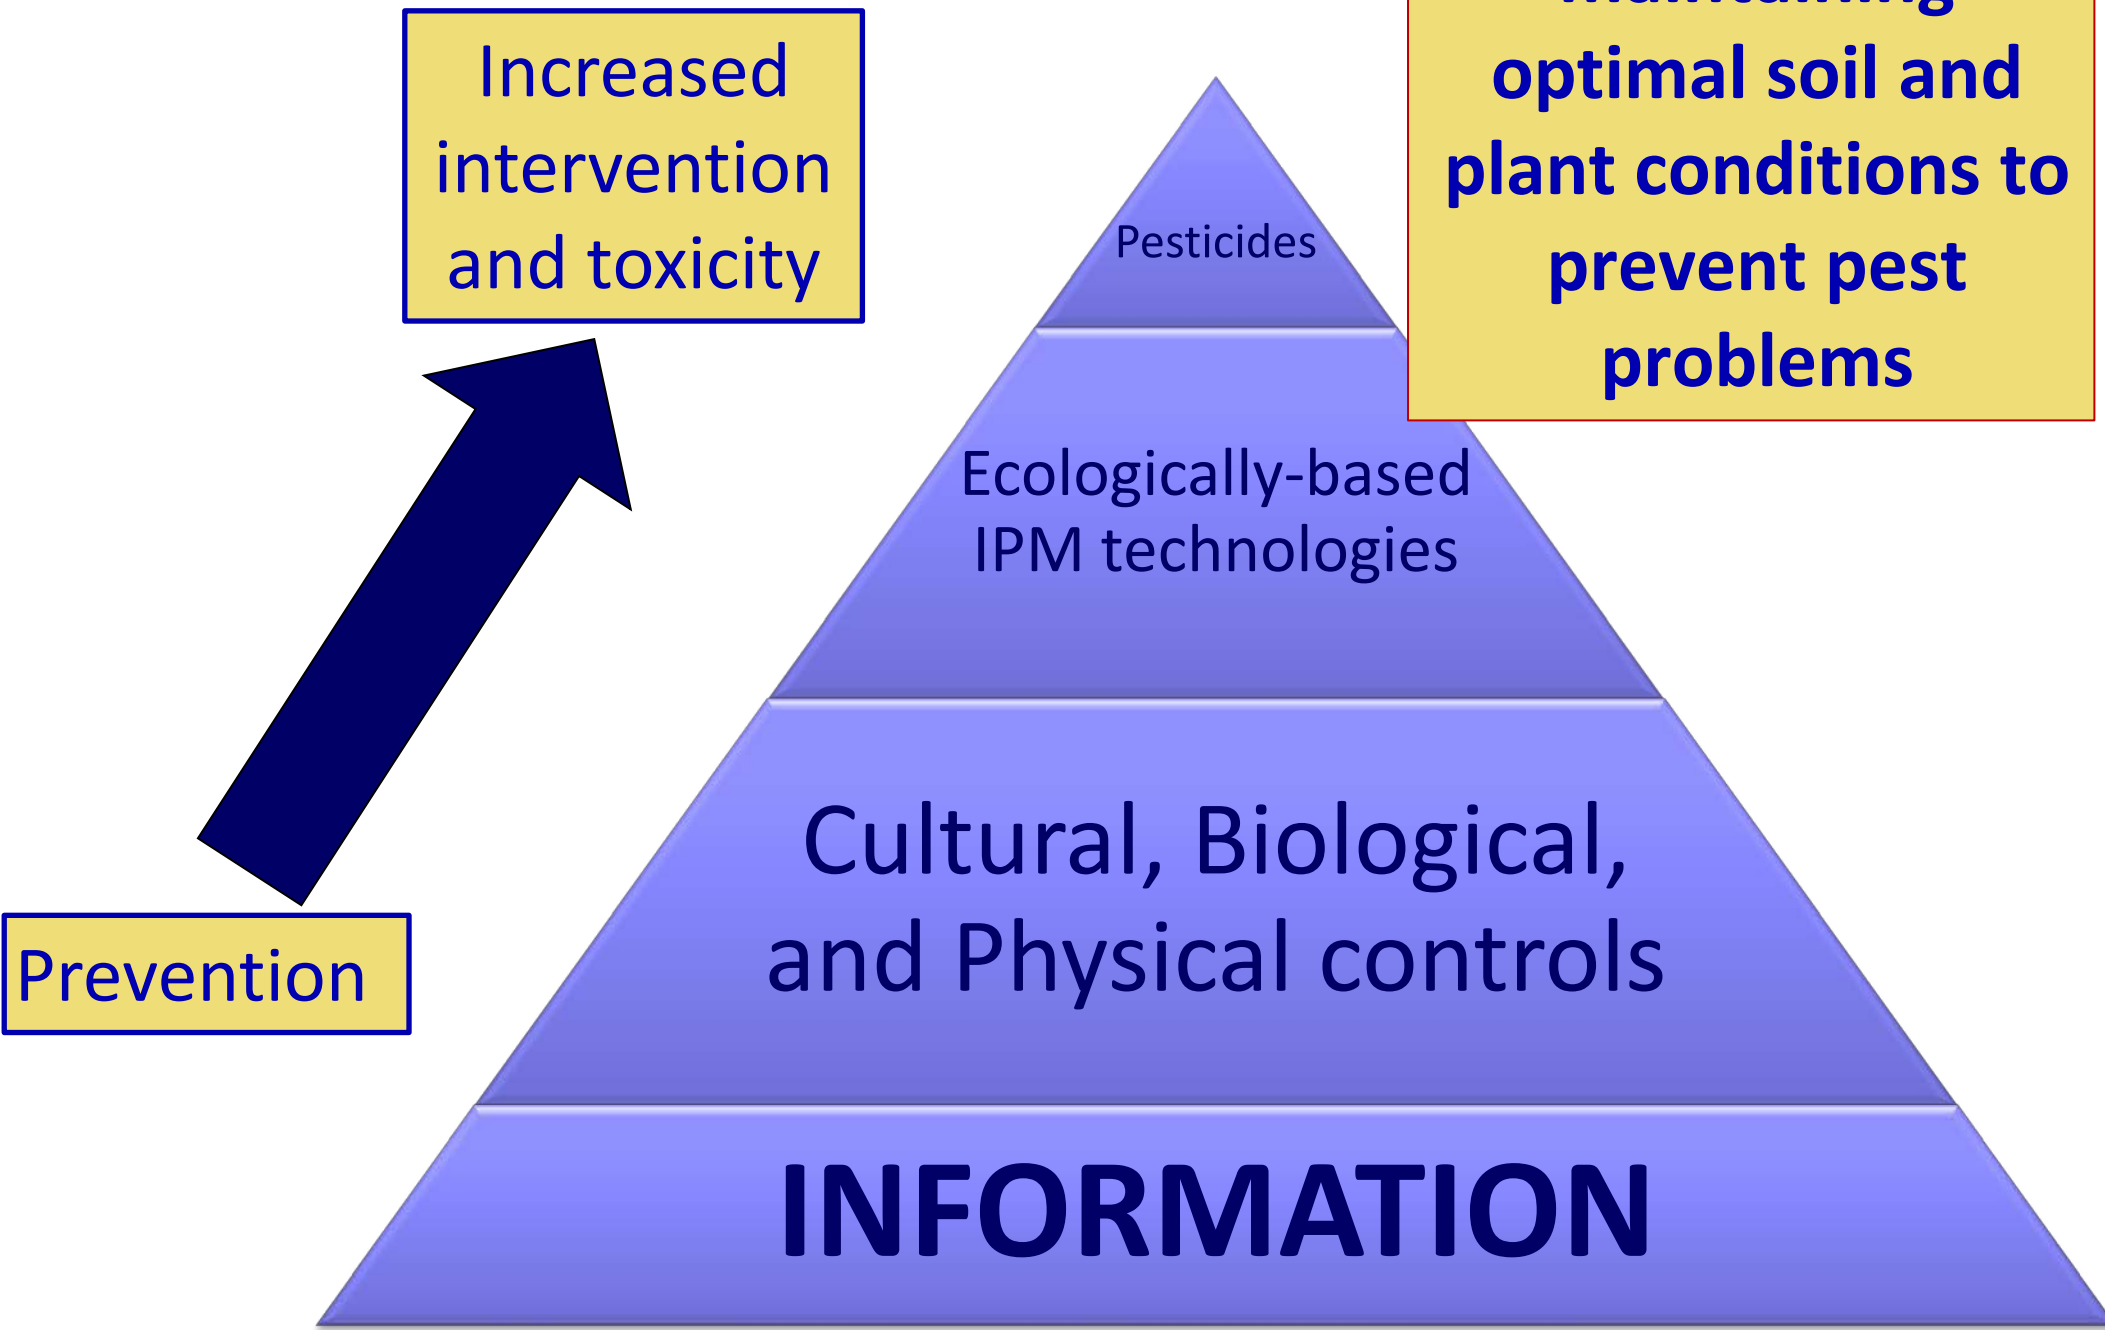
Increased intervention and toxicity

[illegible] optimal soil and plant conditions to prevent pest problems

Pesticides

Ecologically-based IPM technologies

Cultural, Biological, and Physical controls

INFORMATION

Prevention